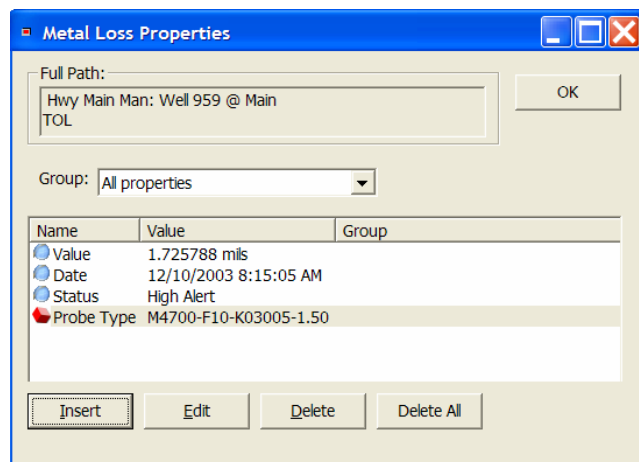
Metal Loss Properties

Full Path:
Hwy Main Man: Well 959 @ Main
TOL

OK

Group: All properties

| Name | Value | Group |
|---|---|---|
| Value | 1.725788 mils | |
| Date | 12/10/2003 8:15:05 AM | |
| Status | High Alert | |
| Probe Type | M4700-F10-K03005-1.50 | |

Insert Edit Delete Delete All